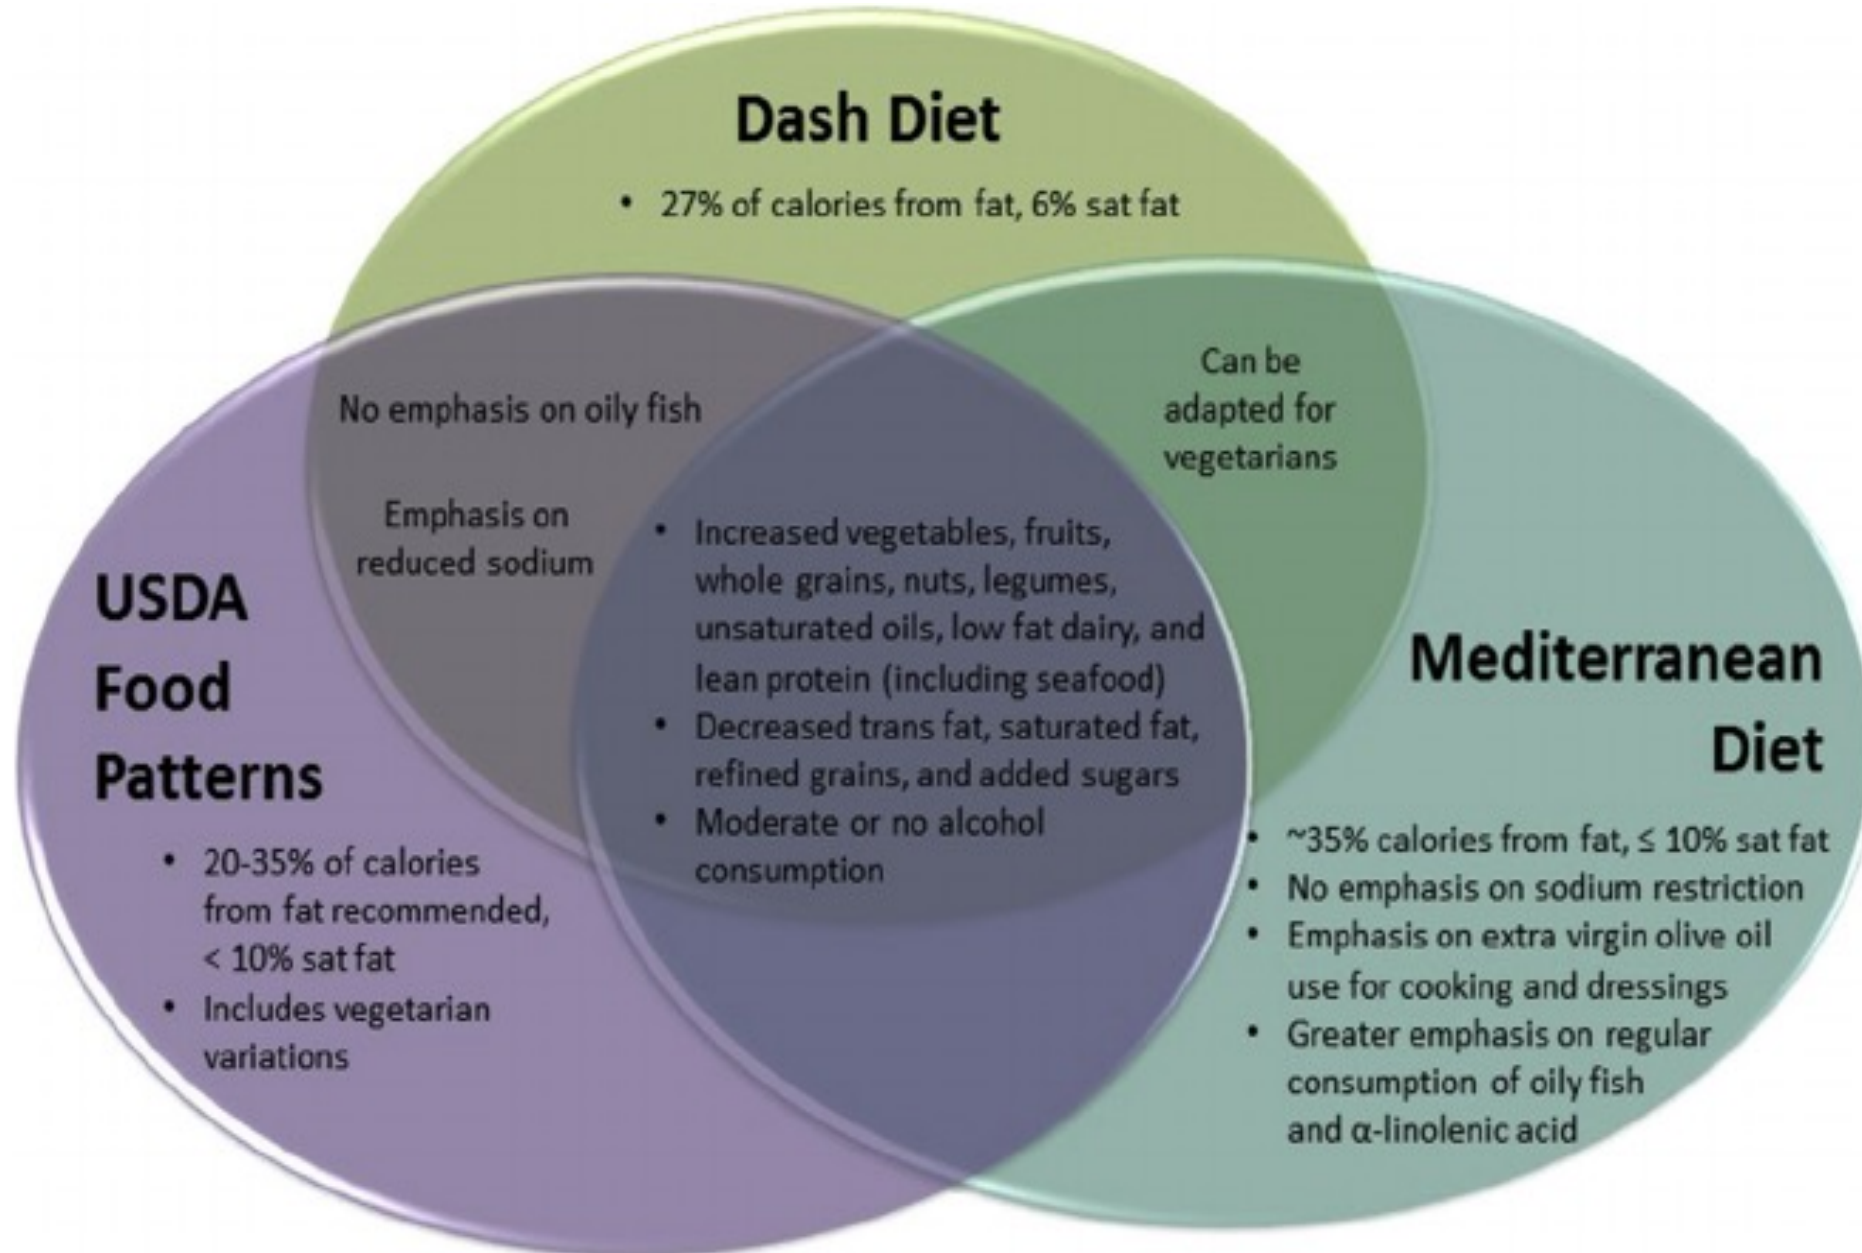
Dash Diet

• 27% of calories from fat, 6% sat fat

No emphasis on oily fish

Emphasis on reduced sodium

Can be adapted for vegetarians

• Increased vegetables, fruits, whole grains, nuts, legumes, unsaturated oils, low fat dairy, and lean protein (including seafood)
• Decreased trans fat, saturated fat, refined grains, and added sugars
• Moderate or no alcohol consumption

USDA Food Patterns

• 20-35% of calories from fat recommended, < 10% sat fat
• Includes vegetarian variations

Mediterranean Diet

• ~35% calories from fat, ≤ 10% sat fat
• No emphasis on sodium restriction
• Emphasis on extra virgin olive oil use for cooking and dressings
• Greater emphasis on regular consumption of oily fish and α-linolenic acid